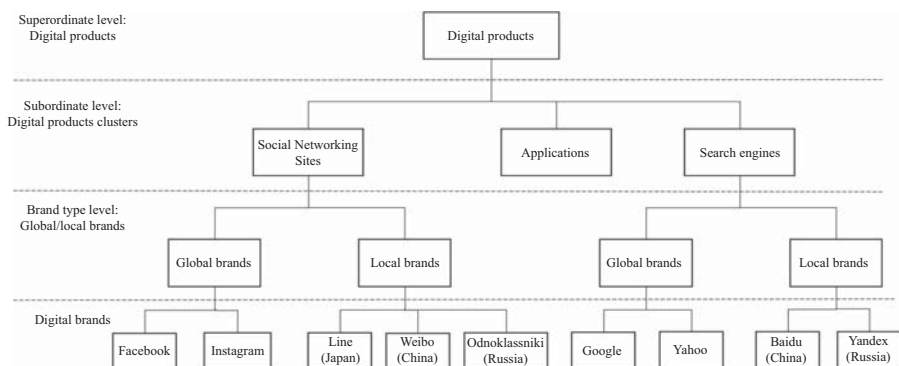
Superordinate level:
Digital products

Digital products

Subordinate level:
Digital products clusters

Social Networking Sites

Applications

Search engines

Brand type level:
Global/local brands

Global brands

Local brands

Global brands

Local brands

Digital brands

Facebook

Instagram

Line (Japan)

Weibo (China)

Odnoklassniki (Russia)

Google

Yahoo

Baidu (China)

Yandex (Russia)